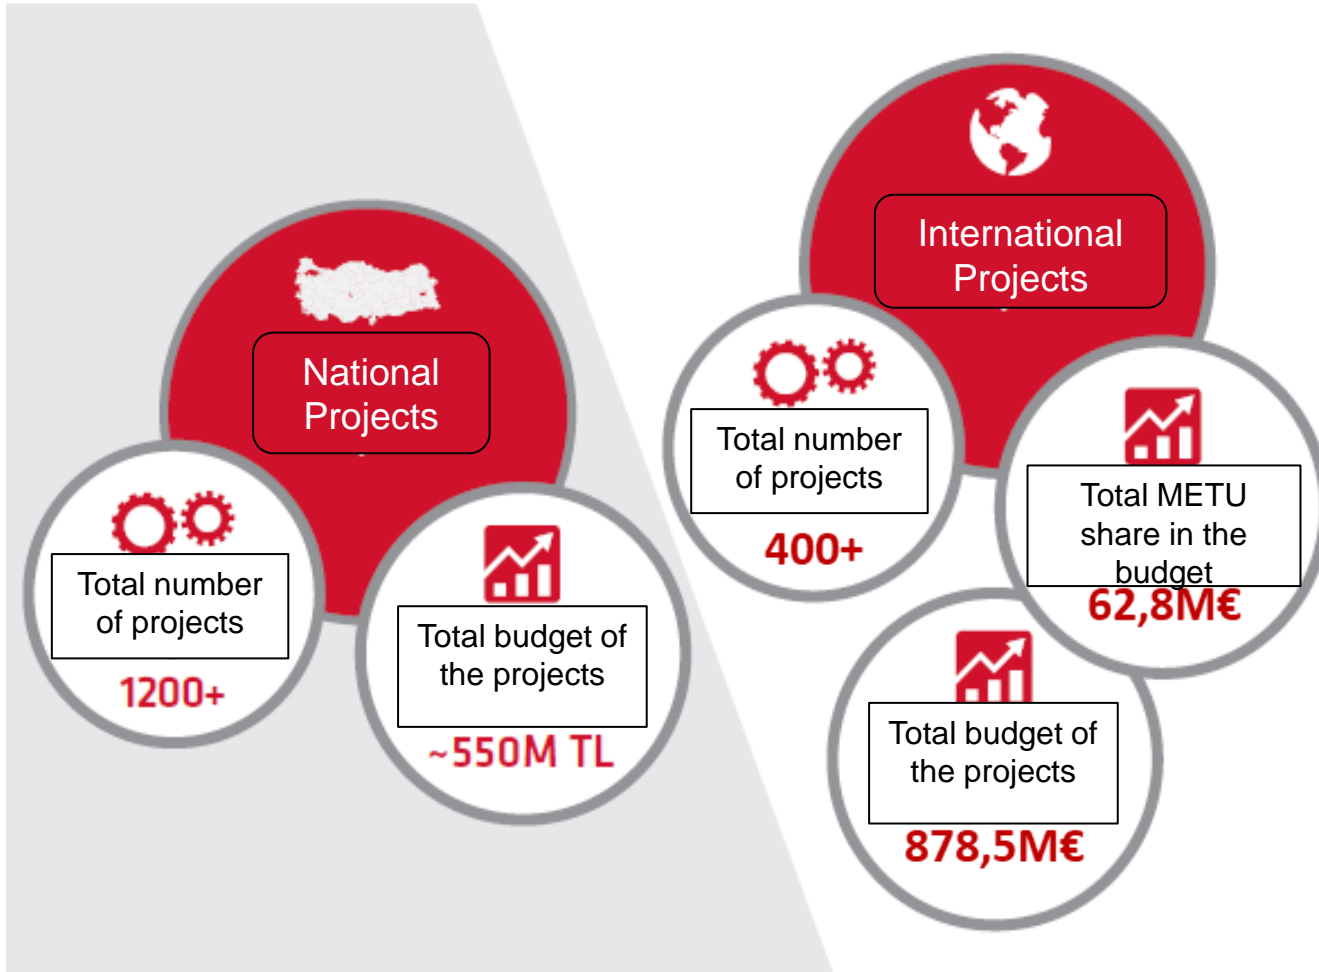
National Projects

Total number of projects

1200+

Total budget of the projects

~550M TL

International Projects

Total number of projects

400+

Total METU share in the budget

62,8M€

Total budget of the projects

878,5M€